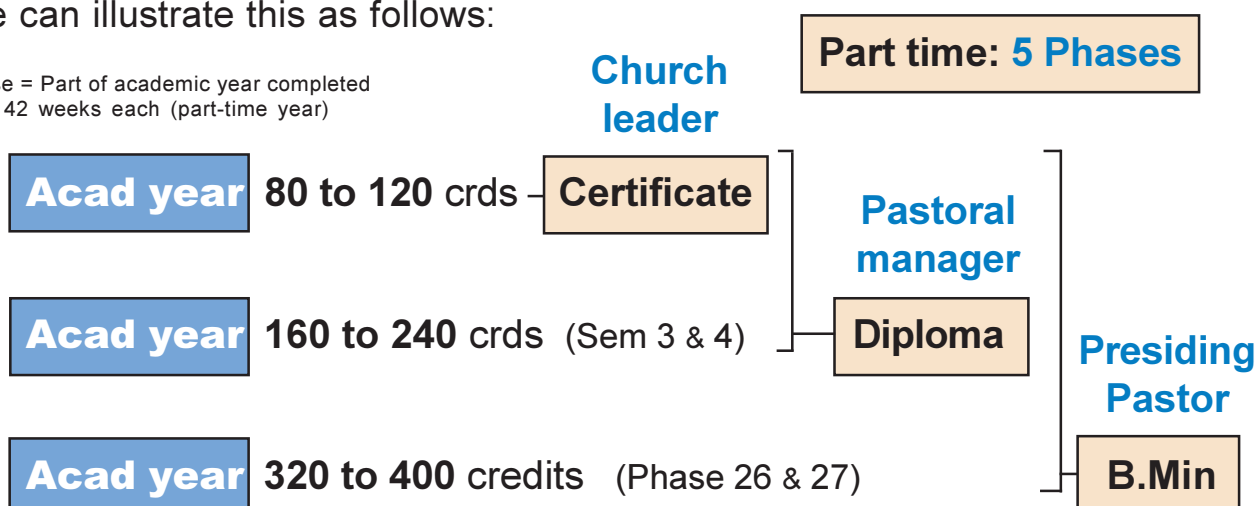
e can illustrate this as follows:

e = Part of academic year completed
42 weeks each (part-time year)

Part time: 5 Phases

Church leader

Acad year 80 to 120 crds – Certificate

Pastoral manager

Acad year 160 to 240 crds (Sem 3 & 4) Diploma

Presiding Pastor

Acad year 320 to 400 credits (Phase 26 & 27) B.Min